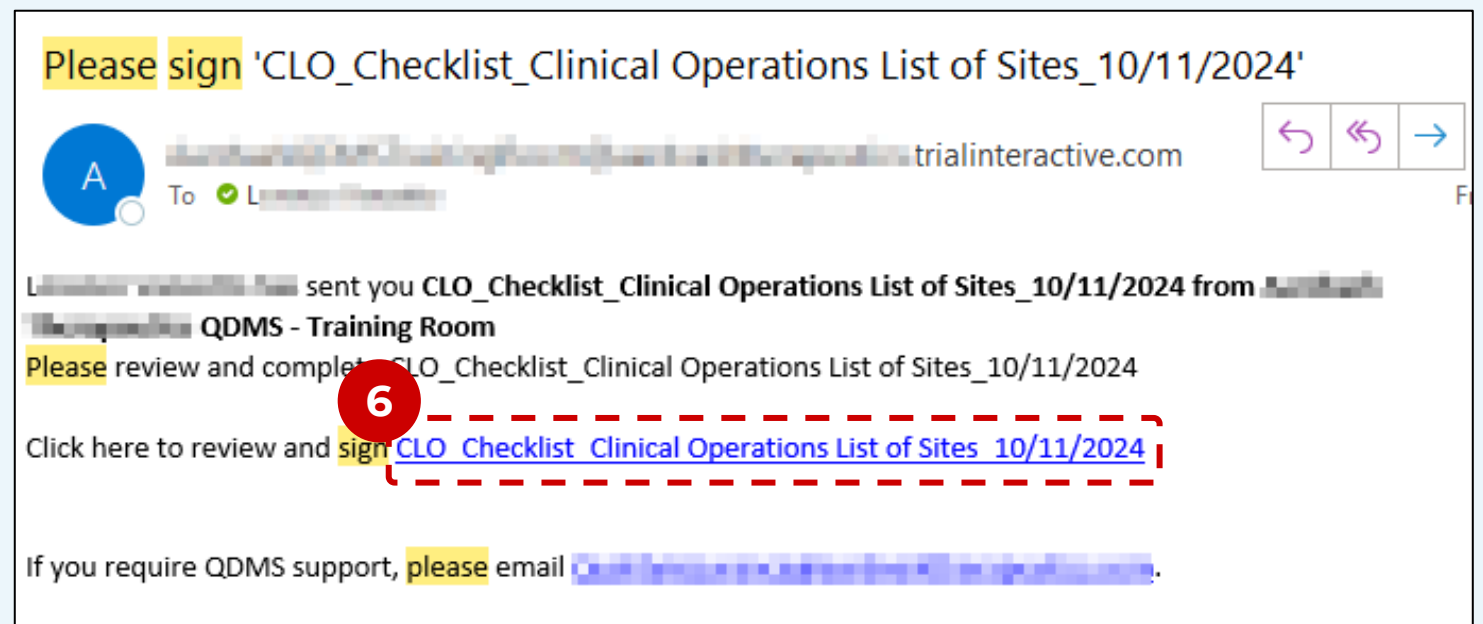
Please sign 'CLO_Checklist_Clinical Operations List of Sites_10/11/2024'

A

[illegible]trialinteractive.com

To L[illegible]

F

L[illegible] sent you **CLO_Checklist_Clinical Operations List of Sites_10/11/2024 from** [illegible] **QDMS - Training Room**

Please review and complete CLO_Checklist_Clinical Operations List of Sites_10/11/2024

6

Click here to review and sign CLO_Checklist_Clinical Operations List of Sites_10/11/2024

If you require QDMS support, please email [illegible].